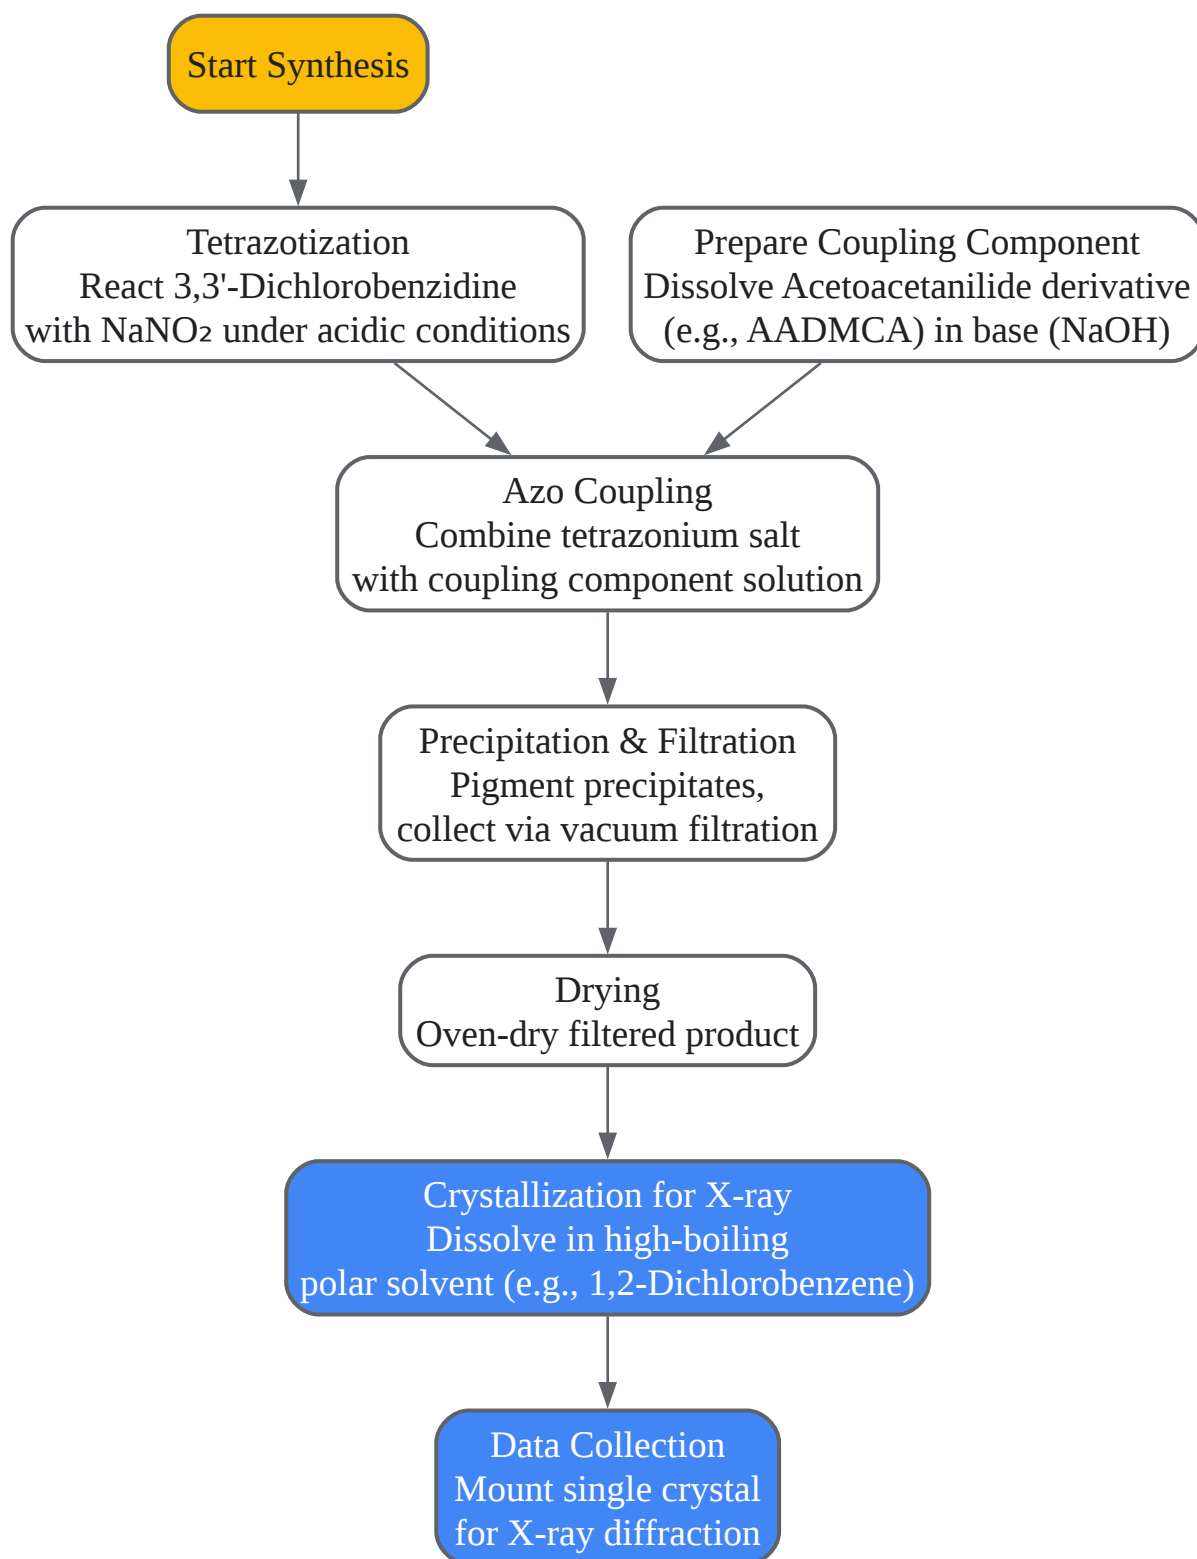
Start Synthesis

Tetrazotization
React 3,3'-Dichlorobenzidine with $NaNO_2$ under acidic conditions

Prepare Coupling Component
Dissolve Acetoacetanilide derivative (e.g., AADMCA) in base (NaOH)

Azo Coupling
Combine tetrazonium salt with coupling component solution

Precipitation & Filtration
Pigment precipitates, collect via vacuum filtration

Drying
Oven-dry filtered product

Crystallization for X-ray
Dissolve in high-boiling polar solvent (e.g., 1,2-Dichlorobenzene)

Data Collection
Mount single crystal for X-ray diffraction